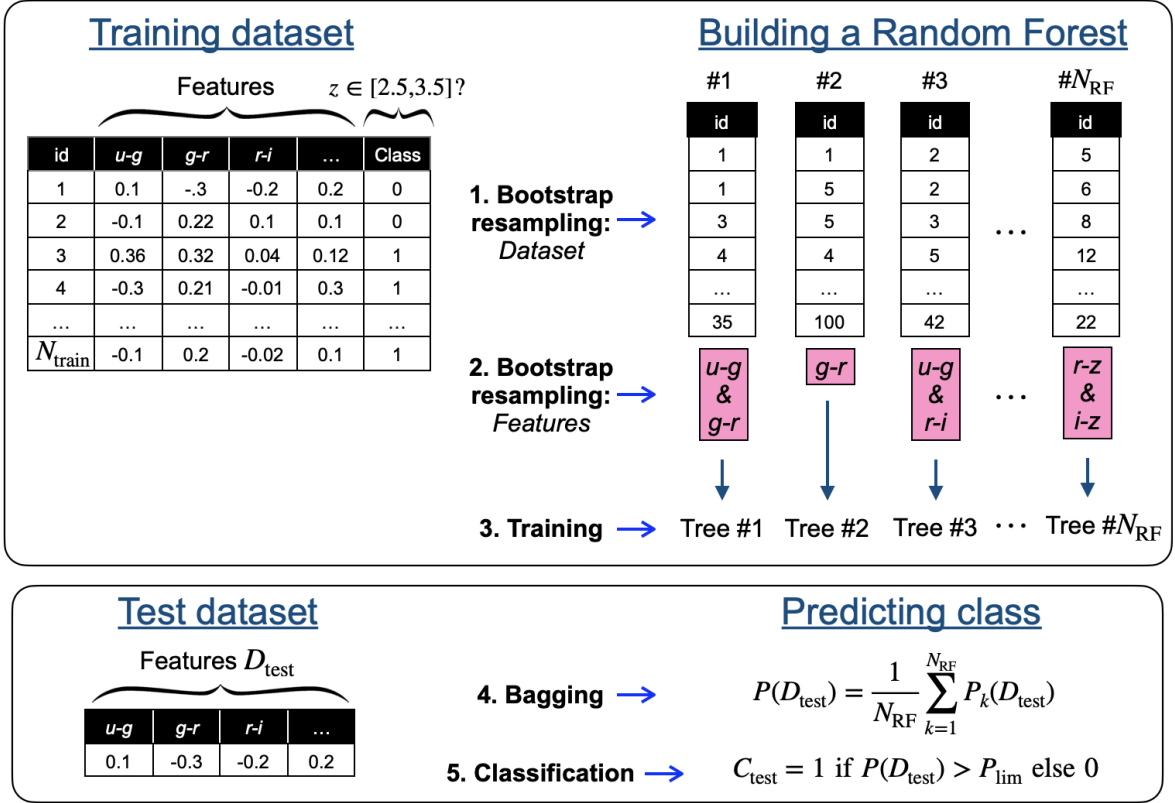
Training dataset

Features $z \in [2.5, 3.5]?$

| id | u-g | g-r | r-i | … | Class |
|---|---|---|---|---|---|
| 1 | 0.1 | -.3 | -0.2 | 0.2 | 0 |
| 2 | -0.1 | 0.22 | 0.1 | 0.1 | 0 |
| 3 | 0.36 | 0.32 | 0.04 | 0.12 | 1 |
| 4 | -0.3 | 0.21 | -0.01 | 0.3 | 1 |
| … | … | … | … | … | … |
| $N_{\text{train}}$ | -0.1 | 0.2 | -0.02 | 0.1 | 1 |

Building a Random Forest

#1 #2 #3 #$N_{\text{RF}}$

| id |
|---|
| 1 |
| 1 |
| 3 |
| 4 |
| … |
| 35 |

| id |
|---|
| 1 |
| 5 |
| 5 |
| 4 |
| … |
| 100 |

| id |
|---|
| 2 |
| 2 |
| 3 |
| 5 |
| … |
| 42 |

| id |
|---|
| 5 |
| 6 |
| 8 |
| 12 |
| … |
| 22 |

1. Bootstrap resampling: Dataset …

2. Bootstrap resampling: Features

u-g & g-r

g-r

u-g & r-i

…

r-z & i-z

3. Training Tree #1 Tree #2 Tree #3 … Tree #$N_{\text{RF}}$

Test dataset

Features $D_{\text{test}}$

| u-g | g-r | r-i | … |
|---|---|---|---|
| 0.1 | -0.3 | -0.2 | 0.2 |

Predicting class

4. Bagging $P(D_{\text{test}}) = \frac{1}{N_{\text{RF}}} \sum_{k=1}^{N_{\text{RF}}} P_k(D_{\text{test}})$

5. Classification $C_{\text{test}} = 1 \text{ if } P(D_{\text{test}}) > P_{\text{lim}} \text{ else } 0$